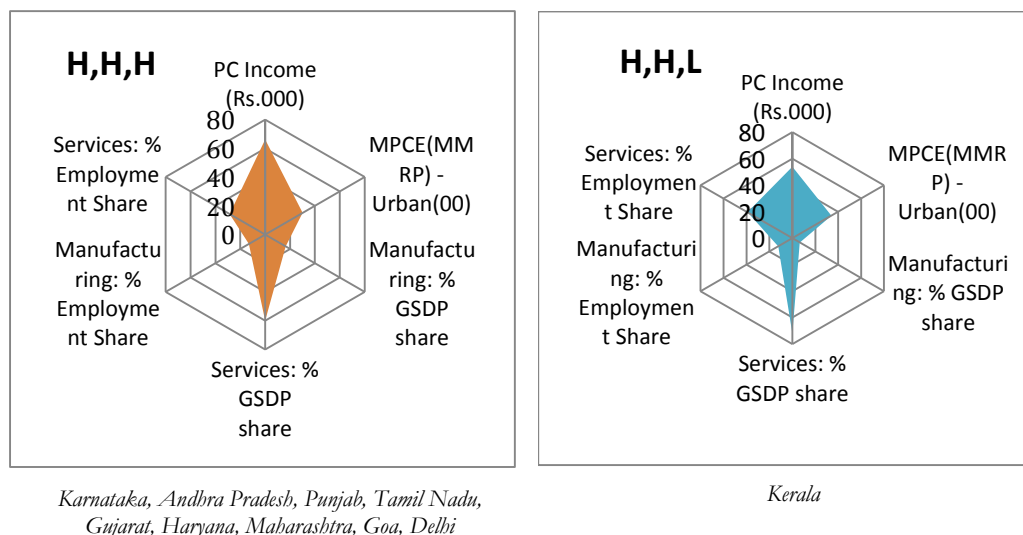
H,H,H

PC Income (Rs.000)

80
60
40
20
0

MPCE(MMRP) - Urban(00)

Manufacturing: % GSDP share

Services: % GSDP share

Manufacturing: % Employment Share

Services: % Employment Share

Karnataka, Andhra Pradesh, Punjab, Tamil Nadu, Gujarat, Haryana, Maharashtra, Goa, Delhi

H,H,L

PC Income (Rs.000)

80
60
40
20
0

MPCE(MMRP) - Urban(00)

Manufacturing: % GSDP share

Services: % GSDP share

Manufacturing: % Employment Share

Services: % Employment Share

Kerala